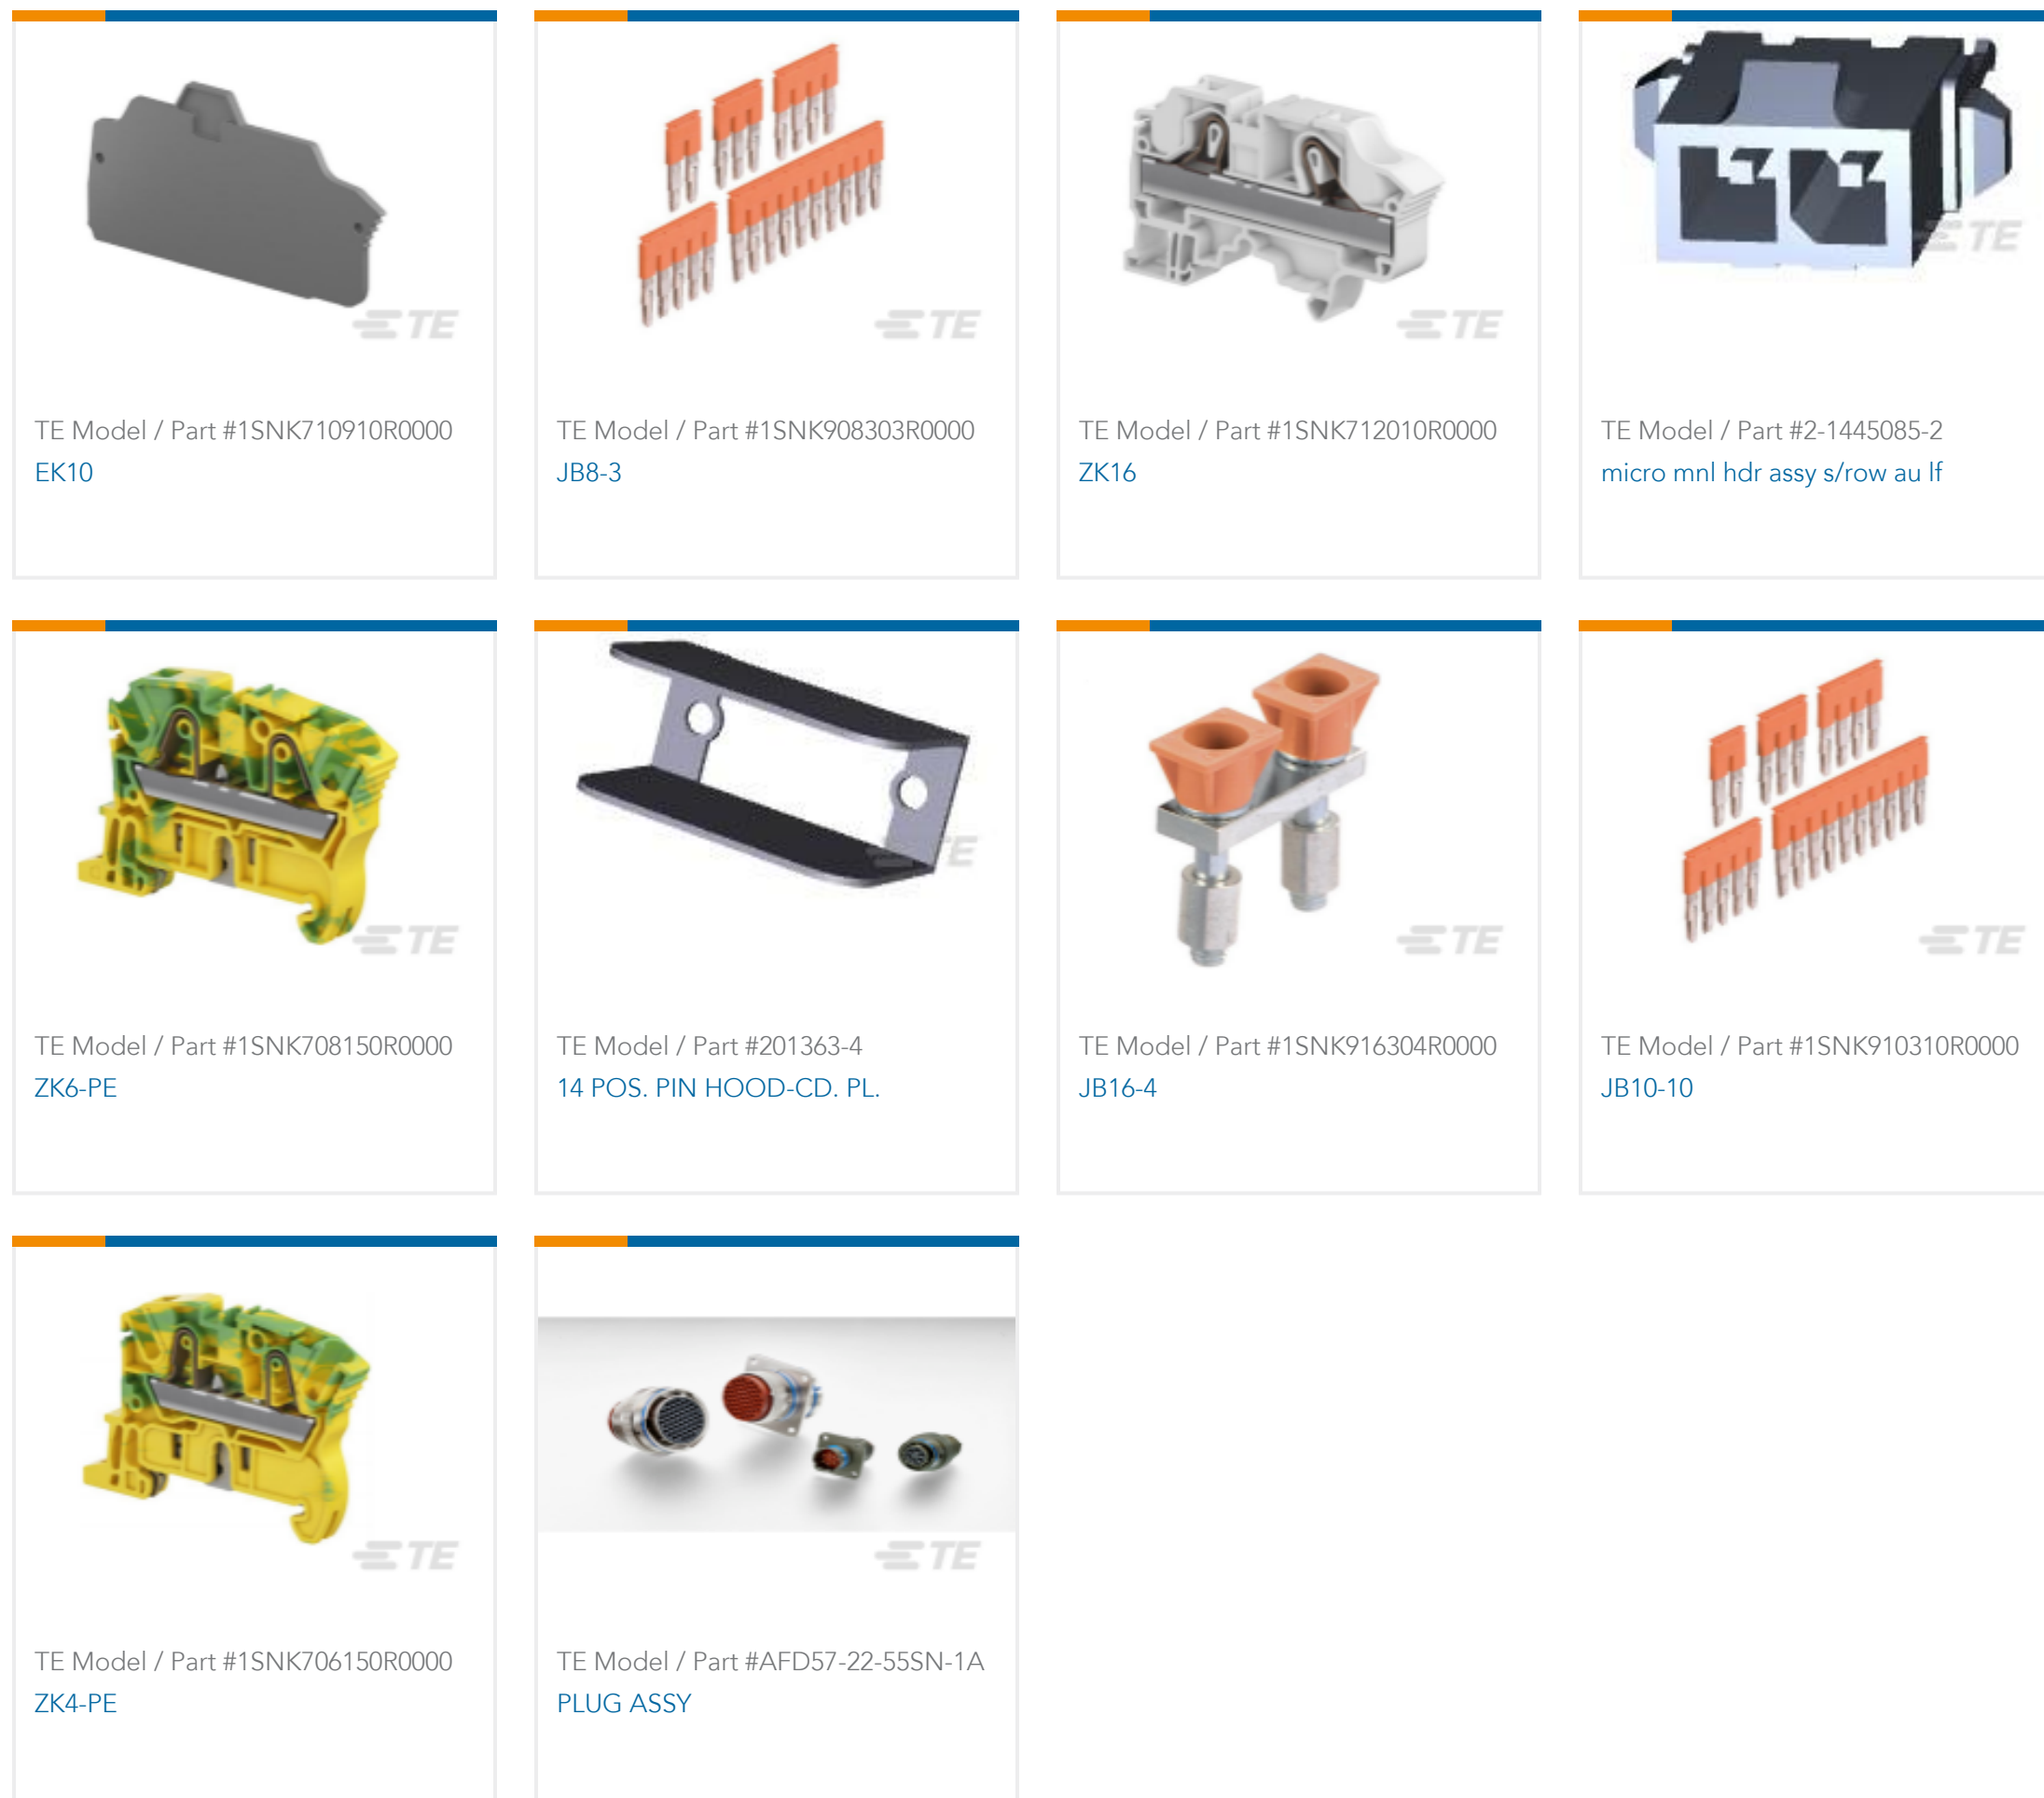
TE

TE Model / Part #1SNK710910R0000
EK10

TE

TE Model / Part #1SNK908303R0000
JB8-3

TE

TE Model / Part #1SNK712010R0000
ZK16

TE

TE Model / Part #2-1445085-2
micro mnl hdr assy s/row au lf

TE

TE Model / Part #1SNK708150R0000
ZK6-PE

TE

TE Model / Part #201363-4
14 POS. PIN HOOD-CD. PL.

TE

TE Model / Part #1SNK916304R0000
JB16-4

TE

TE Model / Part #1SNK910310R0000
JB10-10

TE

TE Model / Part #1SNK706150R0000
ZK4-PE

TE

TE Model / Part #AFD57-22-55SN-1A
PLUG ASSY